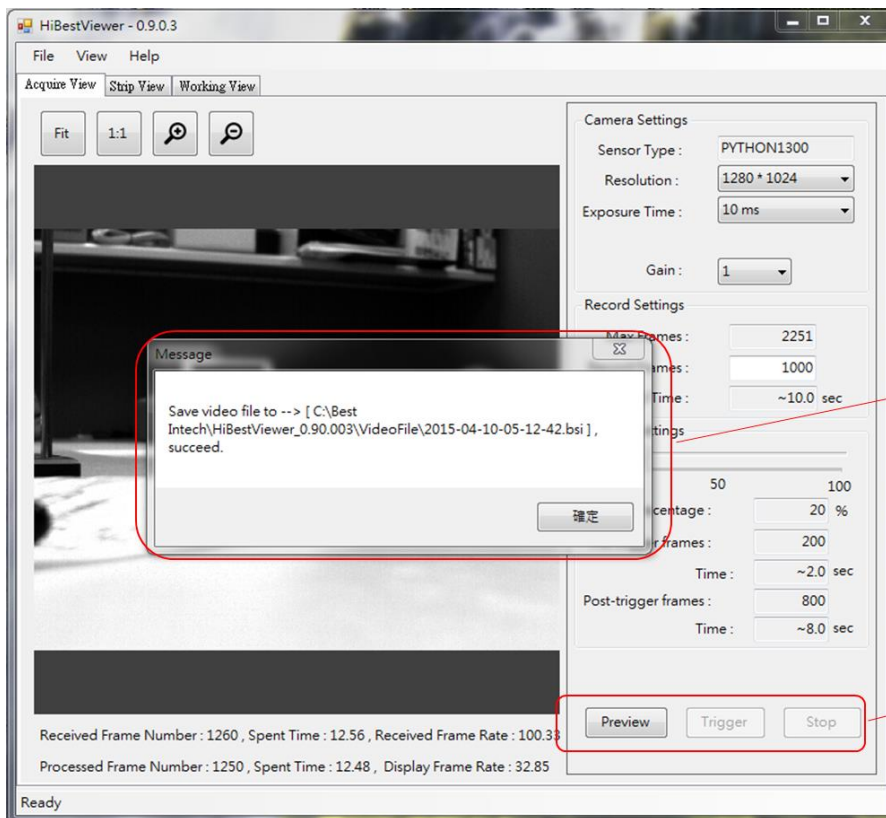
HiBestViewer - 0.9.0.3

File View Help

Acquire View | Strip View | Working View

Fit 1:1

Camera Settings
Sensor Type : PYTHON1300
Resolution : 1280 * 1024
Exposure Time : 10 ms
Gain : 1

Record Settings
Max Frames : 2251
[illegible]ames : 1000
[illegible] Time : ~10.0 sec

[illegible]ttings
50 100
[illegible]centage : 20 %
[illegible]r frames : 200
Time : ~2.0 sec
Post-trigger frames : 800
Time : ~8.0 sec

Message
Save video file to --> [ C:\Best Intech\HiBestViewer_0.90.003\VideoFile\2015-04-10-05-12-42.bsi ] , succeed.
確定

Preview Trigger Stop

Received Frame Number : 1260 , Spent Time : 12.56 , Received Frame Rate : 100.33

Processed Frame Number : 1250 , Spent Time : 12.48 , Display Frame Rate : 32.85

Ready